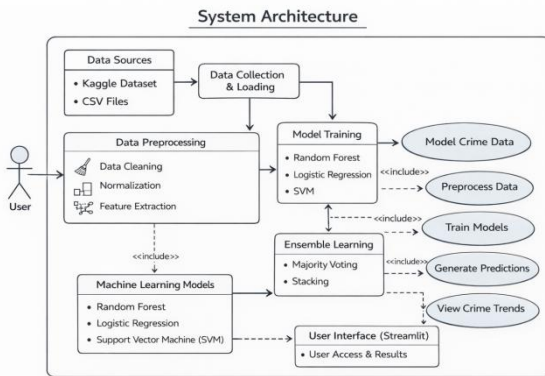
System Architecture

Data Sources
• Kaggle Dataset
• CSV Files

Data Collection & Loading

Data Preprocessing
Data Cleaning
Normalization
Feature Extraction

User

Model Training
• Random Forest
• Logistic Regression
• SVM

Model Crime Data

<<include>>

Preprocess Data

<<include>>

Train Models

<<include>>

Ensemble Learning
• Majority Voting
• Stacking

<<include>>

Generate Predictions

View Crime Trends

Machine Learning Models
• Random Forest
• Logistic Regression
• Support Vector Machine (SVM)

User Interface (Streamlit)
• User Access & Results